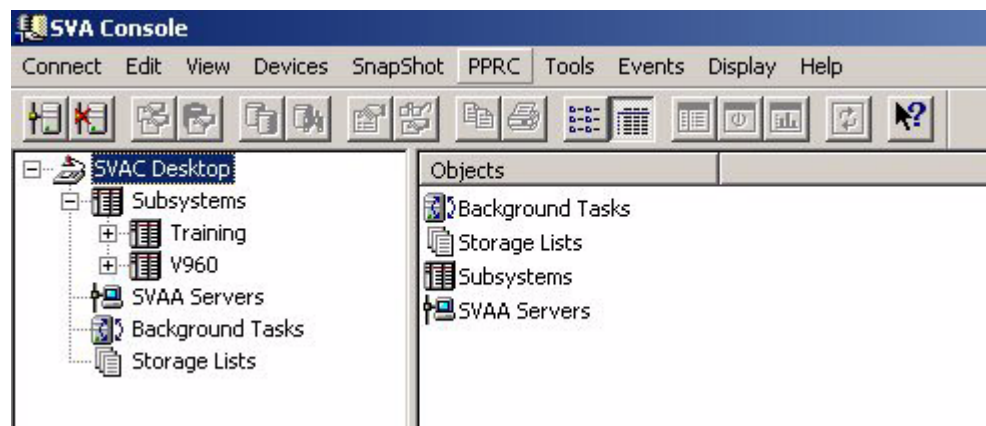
SVA Console

Connect Edit View Devices SnapShot PPRC Tools Events Display Help

SVAC Desktop
Subsystems
Training
V960
SVAA Servers
Background Tasks
Storage Lists

Objects
Background Tasks
Storage Lists
Subsystems
SVAA Servers